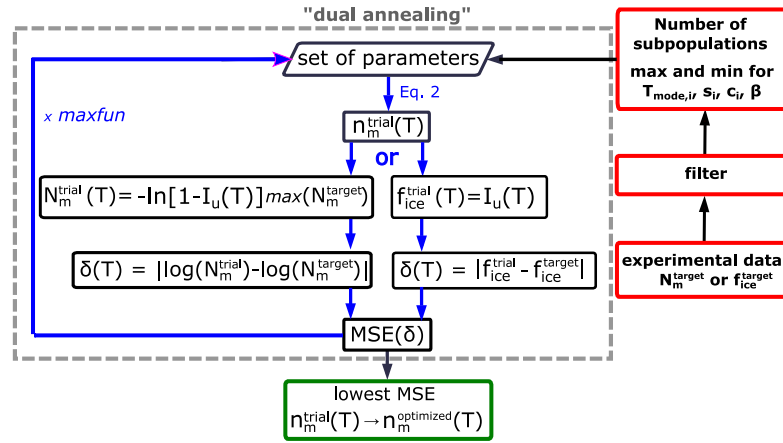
"dual annealing"

set of parameters

Eq. 2

x maxfun

$n_m^{trial}(T)$

or

$N_m^{trial}(T) = -\ln[1 - I_u(T)]\,max(N_m^{target})$

$f_{ice}^{trial}(T) = I_u(T)$

$\delta(T) = |\log(N_m^{trial}) - \log(N_m^{target})|$

$\delta(T) = |f_{ice}^{trial} - f_{ice}^{target}|$

MSE(δ)

lowest MSE

$n_m^{trial}(T) \rightarrow n_m^{optimized}(T)$

Number of subpopulations

max and min for $T_{mode,i}$, $s_i$, $c_i$, β

filter

experimental data $N_m^{target}$ or $f_{ice}^{target}$